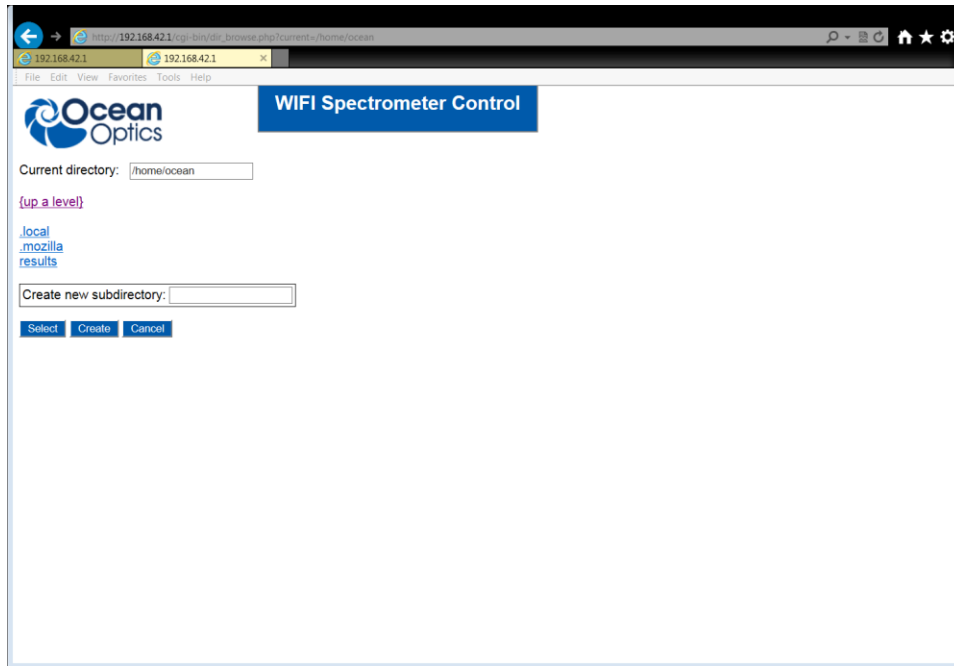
http://192.168.42.1/cgi-bin/dir_browse.php?current=/home/ocean

192.168.42.1
192.168.42.1

File Edit View Favorites Tools Help

Ocean Optics

WIFI Spectrometer Control

Current directory: /home/ocean

{up a level}

.local
.mozilla
results

Create new subdirectory:

Select Create Cancel